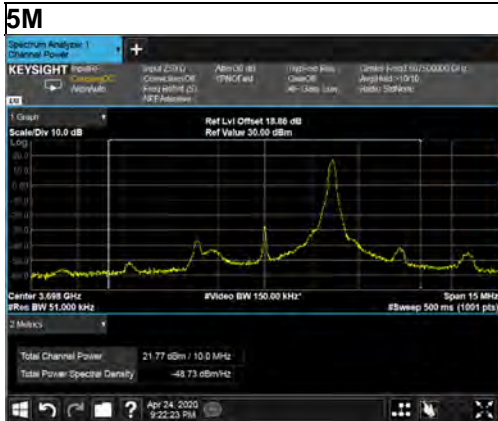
5M

Spectrum Analyzer 1
Channel Power

KEYSIGHT Input: RF Coupling: DC Align: Auto
Input Z: 50 Ω Corrections: Off Freq Ref: Int (S) NFE: Adaptive
Atten: 30 dB μW Path: Std PNO: Fast
Trig: Free Run Gate: Off IF Gain: Low
Center Freq: 3.697500000 GHz Avg|Hold: >10/10 Radio Std: None

1 Graph
Scale/Div 10.0 dB
Log
Ref Lvl Offset 18.86 dB
Ref Value 30.00 dBm

Center 3.698 GHz
#Res BW 51.000 kHz
#Video BW 150.00 kHz*
Span 15 MHz
#Sweep 500 ms (1001 pts)

2 Metrics

Total Channel Power 21.77 dBm / 10.0 MHz
Total Power Spectral Density -48.73 dBm/Hz

Apr 24, 2020
9:22:23 PM